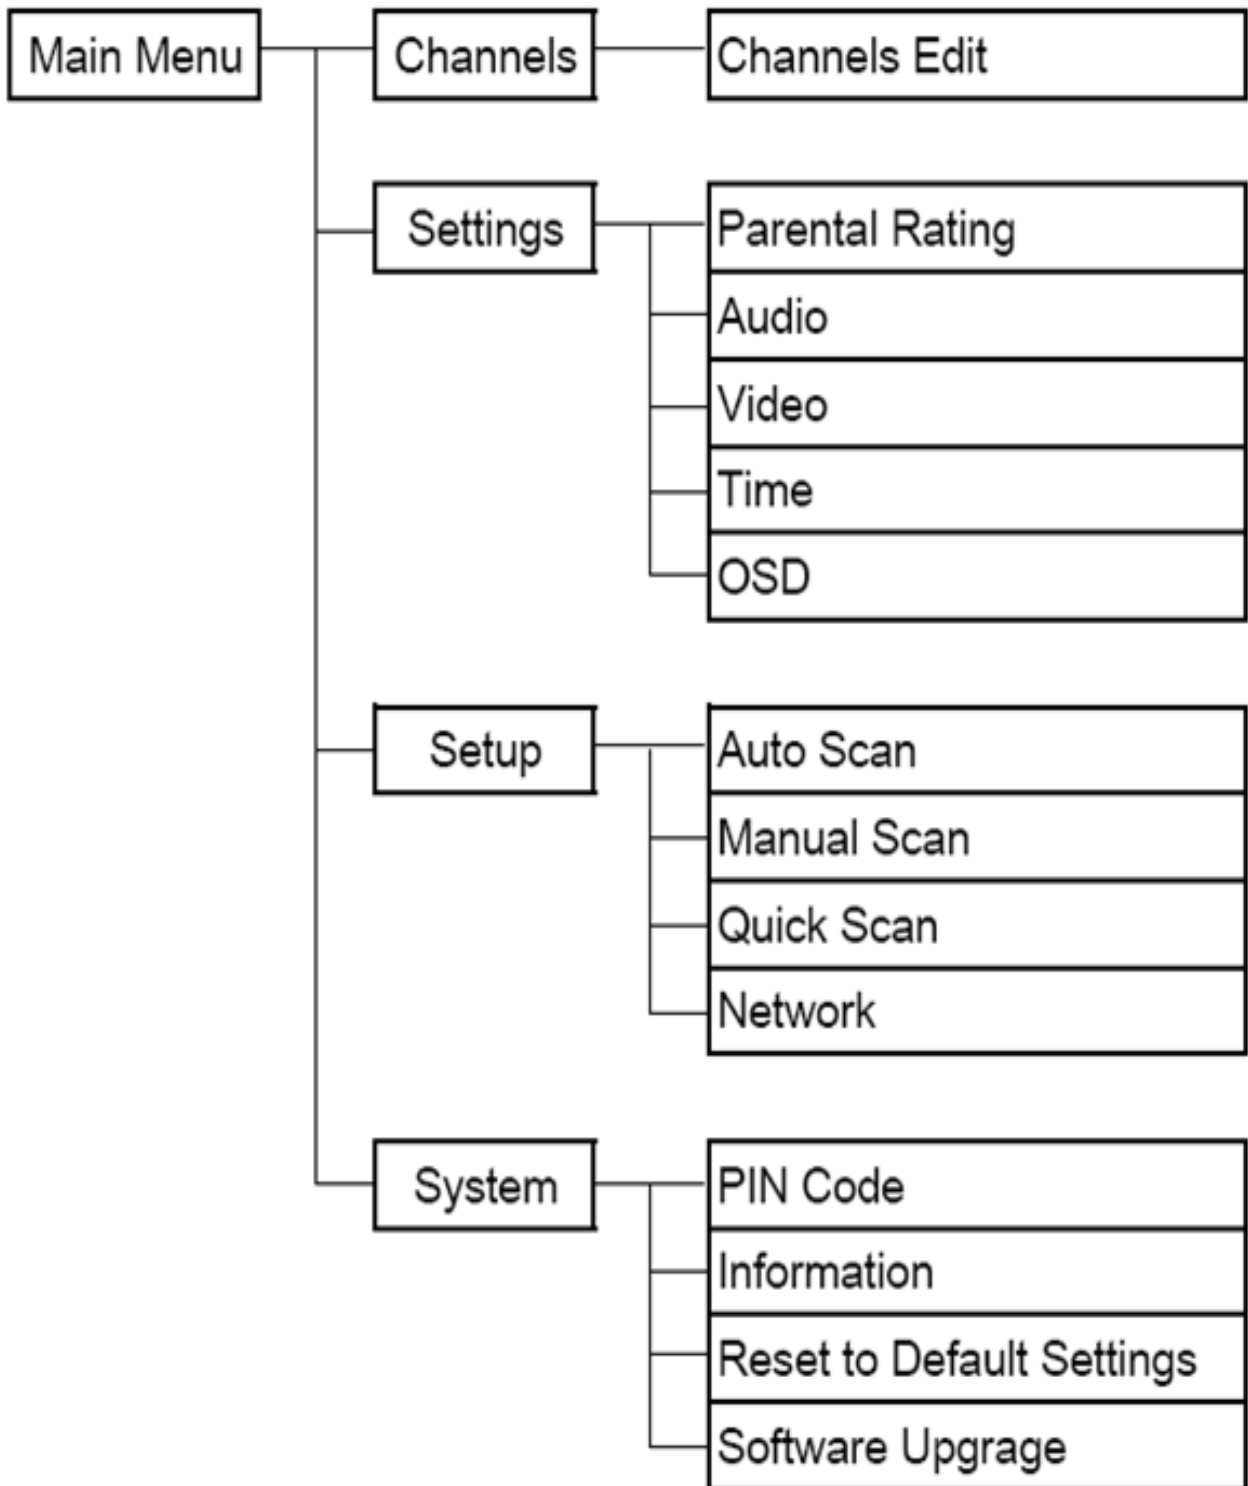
Main Menu

Channels

Channels Edit

Settings

Parental Rating

Audio

Video

Time

OSD

Setup

Auto Scan

Manual Scan

Quick Scan

Network

System

PIN Code

Information

Reset to Default Settings

Software Upgrage